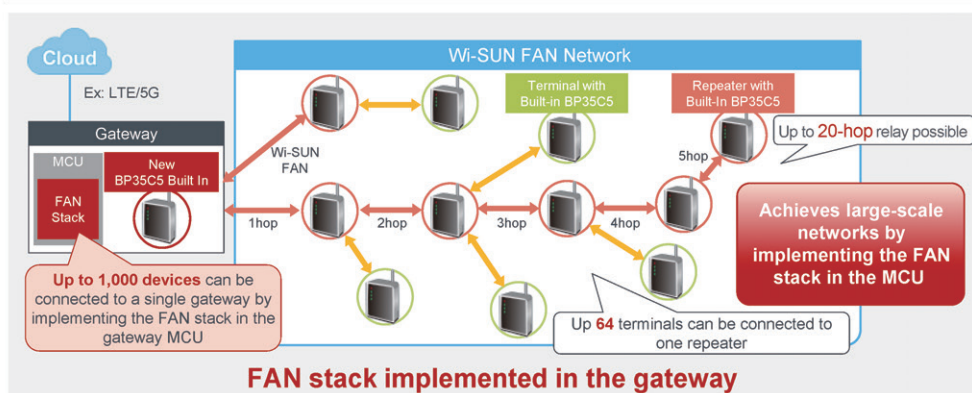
Cloud

Ex: LTE/5G

Gateway

MCU

FAN Stack

New BP35C5 Built In

Wi-SUN FAN Network

Wi-SUN FAN

Terminal with Built-in BP35C5

Repeater with Built-In BP35C5

Up to 20-hop relay possible

5hop

1hop

2hop

3hop

4hop

Achieves large-scale networks by implementing the FAN stack in the MCU

Up to 1,000 devices can be connected to a single gateway by implementing the FAN stack in the gateway MCU

Up 64 terminals can be connected to one repeater

FAN stack implemented in the gateway